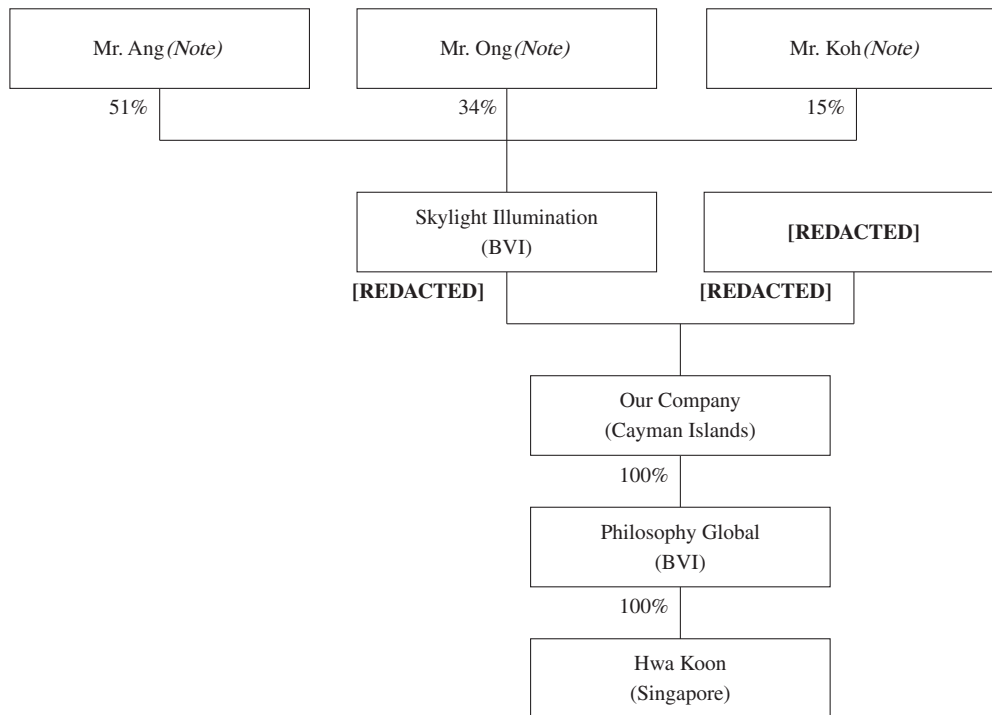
Mr. Ang *(Note)*

Mr. Ong *(Note)*

Mr. Koh *(Note)*

51%

34%

15%

Skylight Illumination (BVI)

**[REDACTED]**

**[REDACTED]**

**[REDACTED]**

Our Company (Cayman Islands)

100%

Philosophy Global (BVI)

100%

Hwa Koon (Singapore)